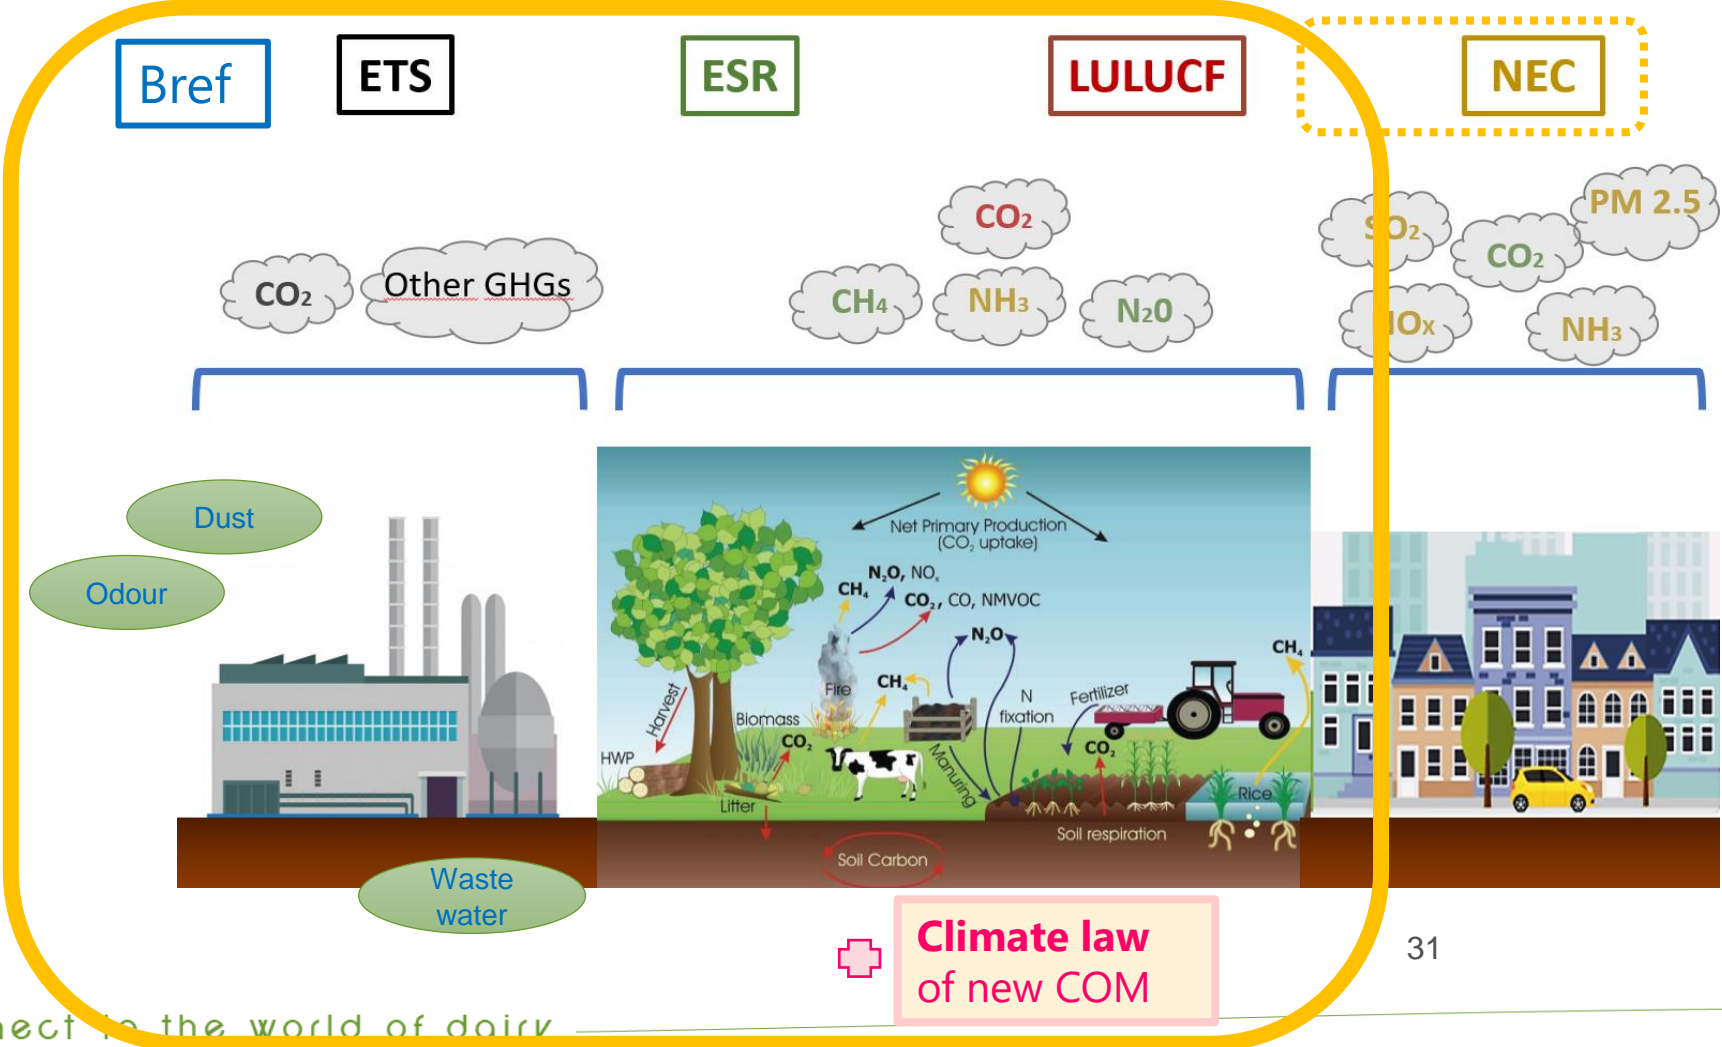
Bref

ETS

ESR

LULUCF

NEC

CO₂

Other GHGs

CO₂

CH₄

NH₃

N₂0

SO₂

CO₂

PM 2.5

NOx

NH₃

Dust

Odour

Waste water

Net Primary Production ($CO_2$ uptake)

$N_2O$, $NO_x$

$CH_4$

$CO_2$, CO, NMVOC

$N_2O$

Fire

$CH_4$

$CH_4$

Harvest

Biomass

$CO_2$

HWP

Litter

Manuring

N fixation

Fertilizer

$CO_2$

Rice

Soil respiration

Soil Carbon

Climate law of new COM

31

ect to the world of dairy